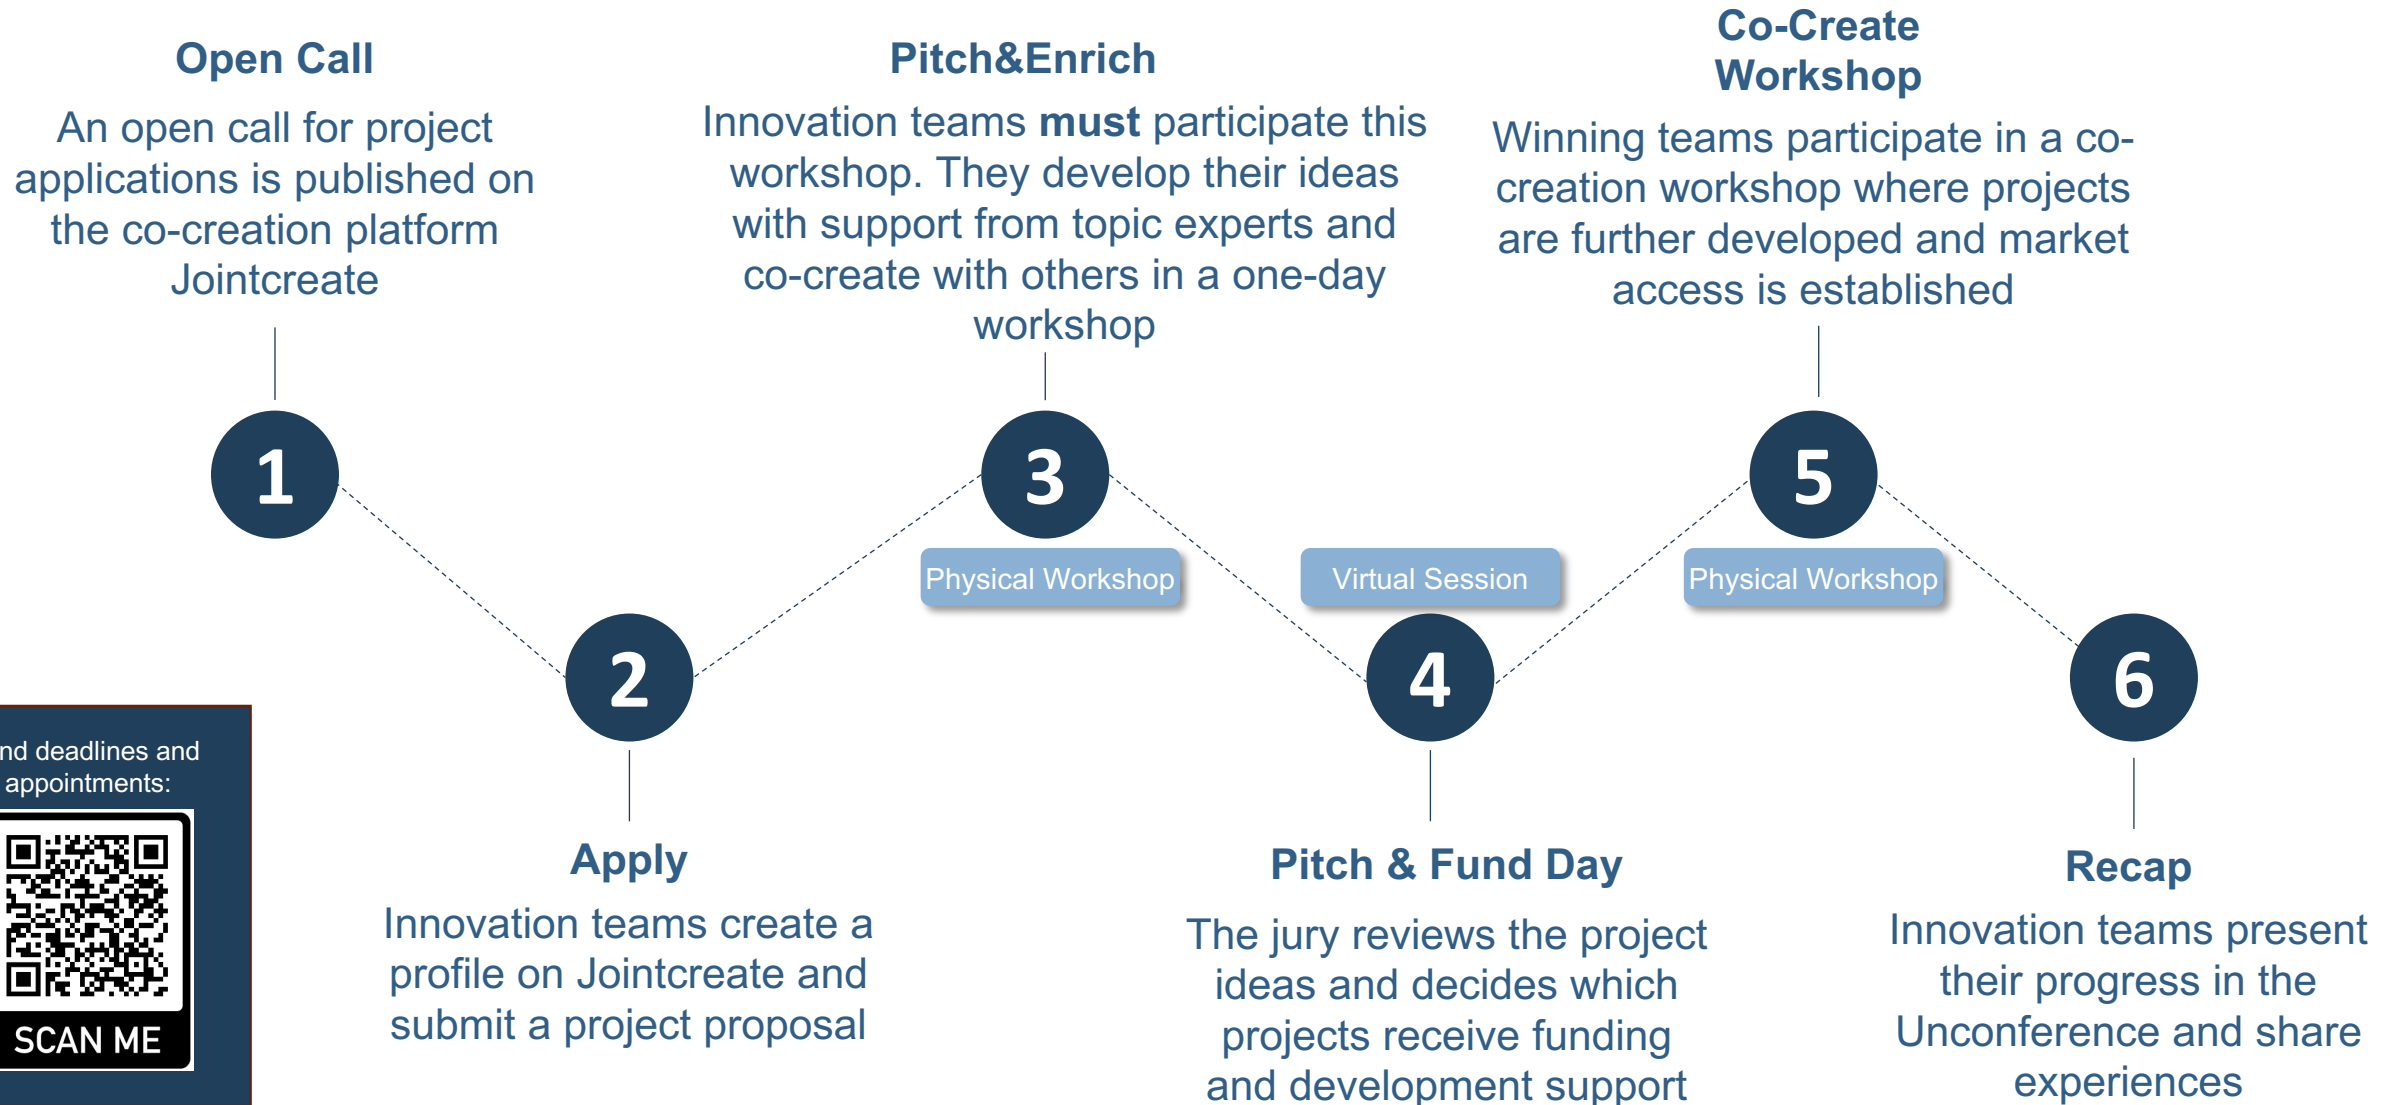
Open Call

An open call for project applications is published on the co-creation platform Jointcreate

Pitch&Enrich

Innovation teams **must** participate this workshop. They develop their ideas with support from topic experts and co-create with others in a one-day workshop

Co-Create Workshop

Winning teams participate in a co-creation workshop where projects are further developed and market access is established

1

3

5

Physical Workshop

Virtual Session

Physical Workshop

2

4

6

nd deadlines and appointments:

SCAN ME

Apply

Innovation teams create a profile on Jointcreate and submit a project proposal

Pitch & Fund Day

The jury reviews the project ideas and decides which projects receive funding and development support

Recap

Innovation teams present their progress in the Unconference and share experiences